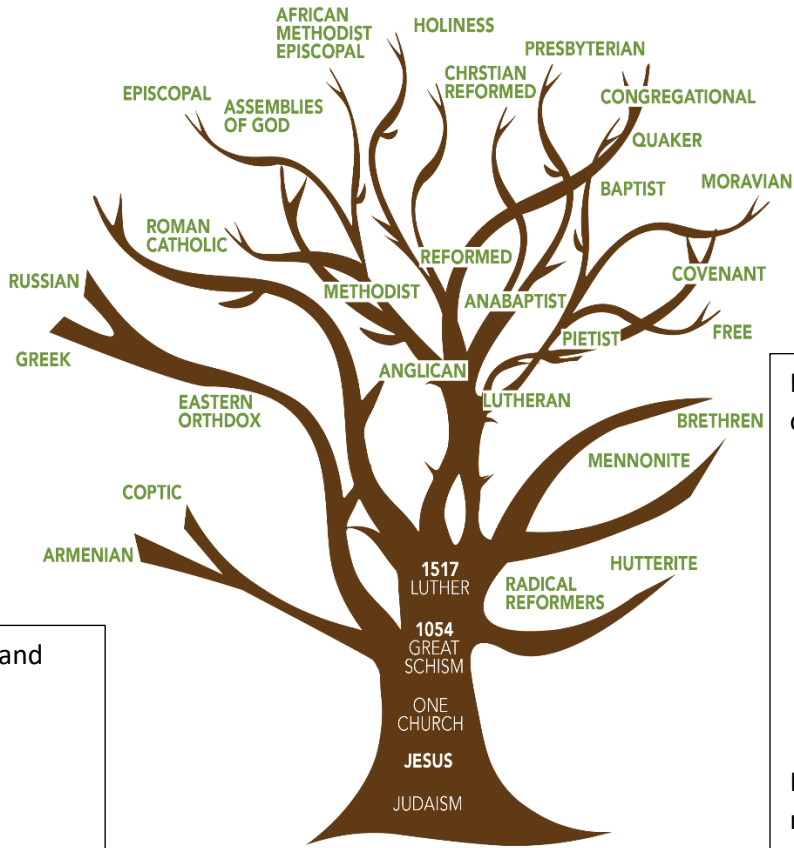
AFRICAN METHODIST EPISCOPAL

HOLINESS

PRESBYTERIAN

CHRSTIAN REFORMED

EPISCOPAL

ASSEMBLIES OF GOD

CONGREGATIONAL

QUAKER

BAPTIST

MORAVIAN

ROMAN CATHOLIC

REFORMED

RUSSIAN

METHODIST

ANABAPTIST

COVENANT

PIETIST

FREE

GREEK

ANGLICAN

EASTERN ORTHDOX

LUTHERAN

BRETHREN

MENNONITE

COPTIC

ARMENIAN

HUTTERITE

1517 LUTHER

RADICAL REFORMERS

1054 GREAT SCHISM

ONE CHURCH

JESUS

JUDAISM

and

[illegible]

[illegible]

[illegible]

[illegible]